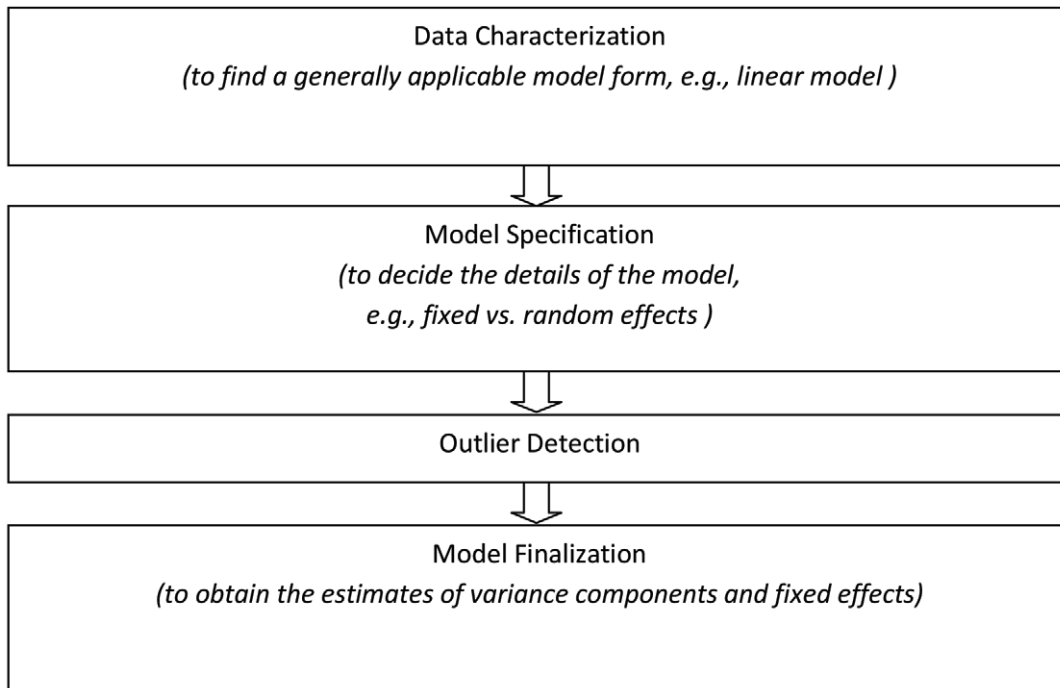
Data Characterization
*(to find a generally applicable model form, e.g., linear model )*

Model Specification
*(to decide the details of the model, e.g., fixed vs. random effects )*

Outlier Detection

Model Finalization
*(to obtain the estimates of variance components and fixed effects)*